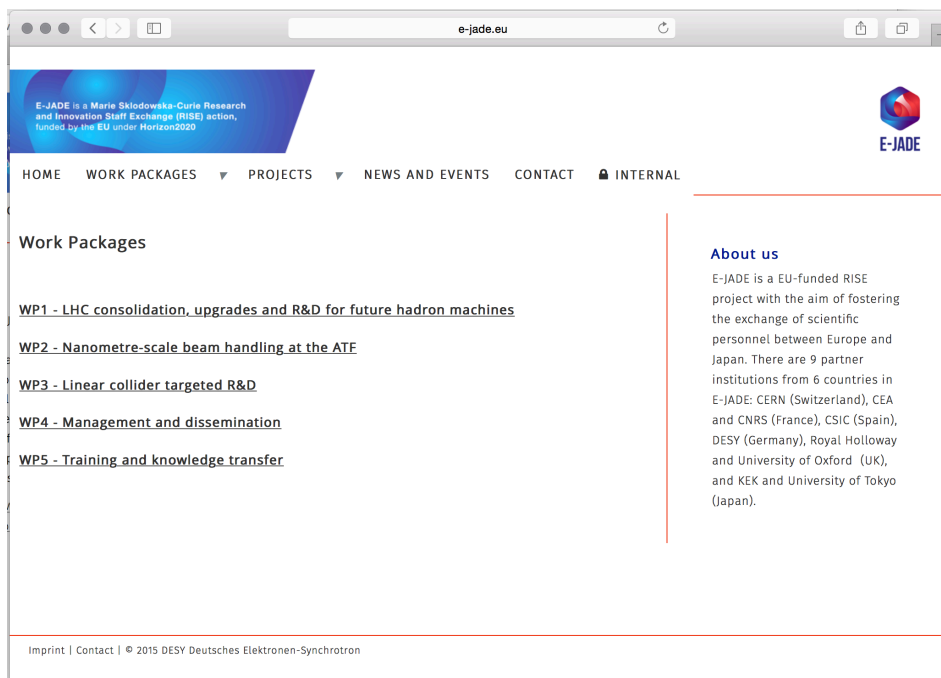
e-jade.eu

E-JADE is a Marie Sklodowska-Curie Research and Innovation Staff Exchange (RISE) action, funded by the EU under Horizon2020

E-JADE

HOME WORK PACKAGES PROJECTS NEWS AND EVENTS CONTACT INTERNAL

Work Packages

WP1 - LHC consolidation, upgrades and R&D for future hadron machines

WP2 - Nanometre-scale beam handling at the ATF

WP3 - Linear collider targeted R&D

WP4 - Management and dissemination

WP5 - Training and knowledge transfer

About us

E-JADE is a EU-funded RISE project with the aim of fostering the exchange of scientific personnel between Europe and Japan. There are 9 partner institutions from 6 countries in E-JADE: CERN (Switzerland), CEA and CNRS (France), CSIC (Spain), DESY (Germany), Royal Holloway and University of Oxford (UK), and KEK and University of Tokyo (Japan).

Imprint | Contact | © 2015 DESY Deutsches Elektronen-Synchrotron